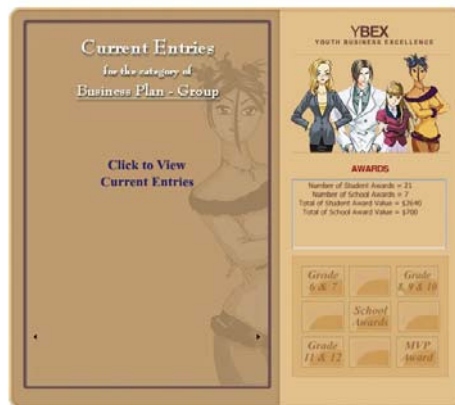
Current Entries
for the category of
Business Plan - Group

Click to View
Current Entries

YBEX
YOUTH BUSINESS EXCELLENCE

AWARDS

Number of Student Awards = 21
Number of School Awards = 7
Total of Student Award Value = $2640
Total of School Award Value = $700

Grade 6 & 7

Grade 8, 9 & 10

School Awards

Grade 11 & 12

MVP Award